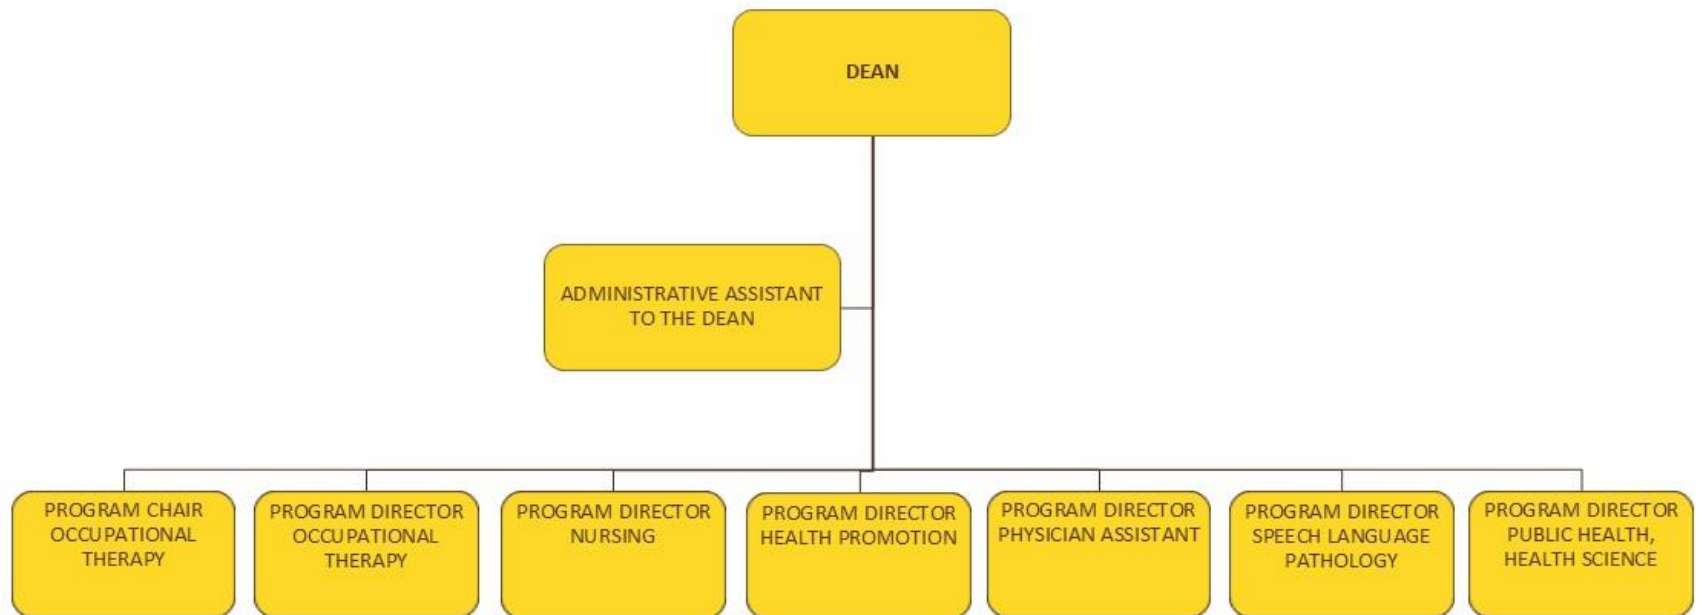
DEAN

ADMINISTRATIVE ASSISTANT TO THE DEAN

PROGRAM CHAIR OCCUPATIONAL THERAPY

PROGRAM DIRECTOR OCCUPATIONAL THERAPY

PROGRAM DIRECTOR NURSING

PROGRAM DIRECTOR HEALTH PROMOTION

PROGRAM DIRECTOR PHYSICIAN ASSISTANT

PROGRAM DIRECTOR SPEECH LANGUAGE PATHOLOGY

PROGRAM DIRECTOR PUBLIC HEALTH, HEALTH SCIENCE